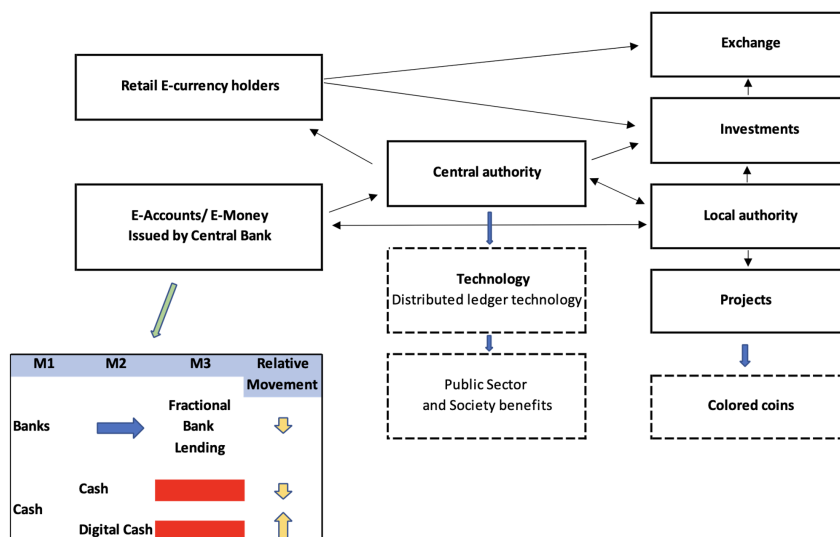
Exchange

Retail E-currency holders

Investments

Central authority

E-Accounts/ E-Money Issued by Central Bank

Local authority

Technology
Distributed ledger technology

Projects

Public Sector and Society benefits

Colored coins

| M1 | M2 | M3 | Relative Movement |
|---|---|---|---|
| Banks | | Fractional Bank Lending | |
| Cash | Cash | | |
| | Digital Cash | | |